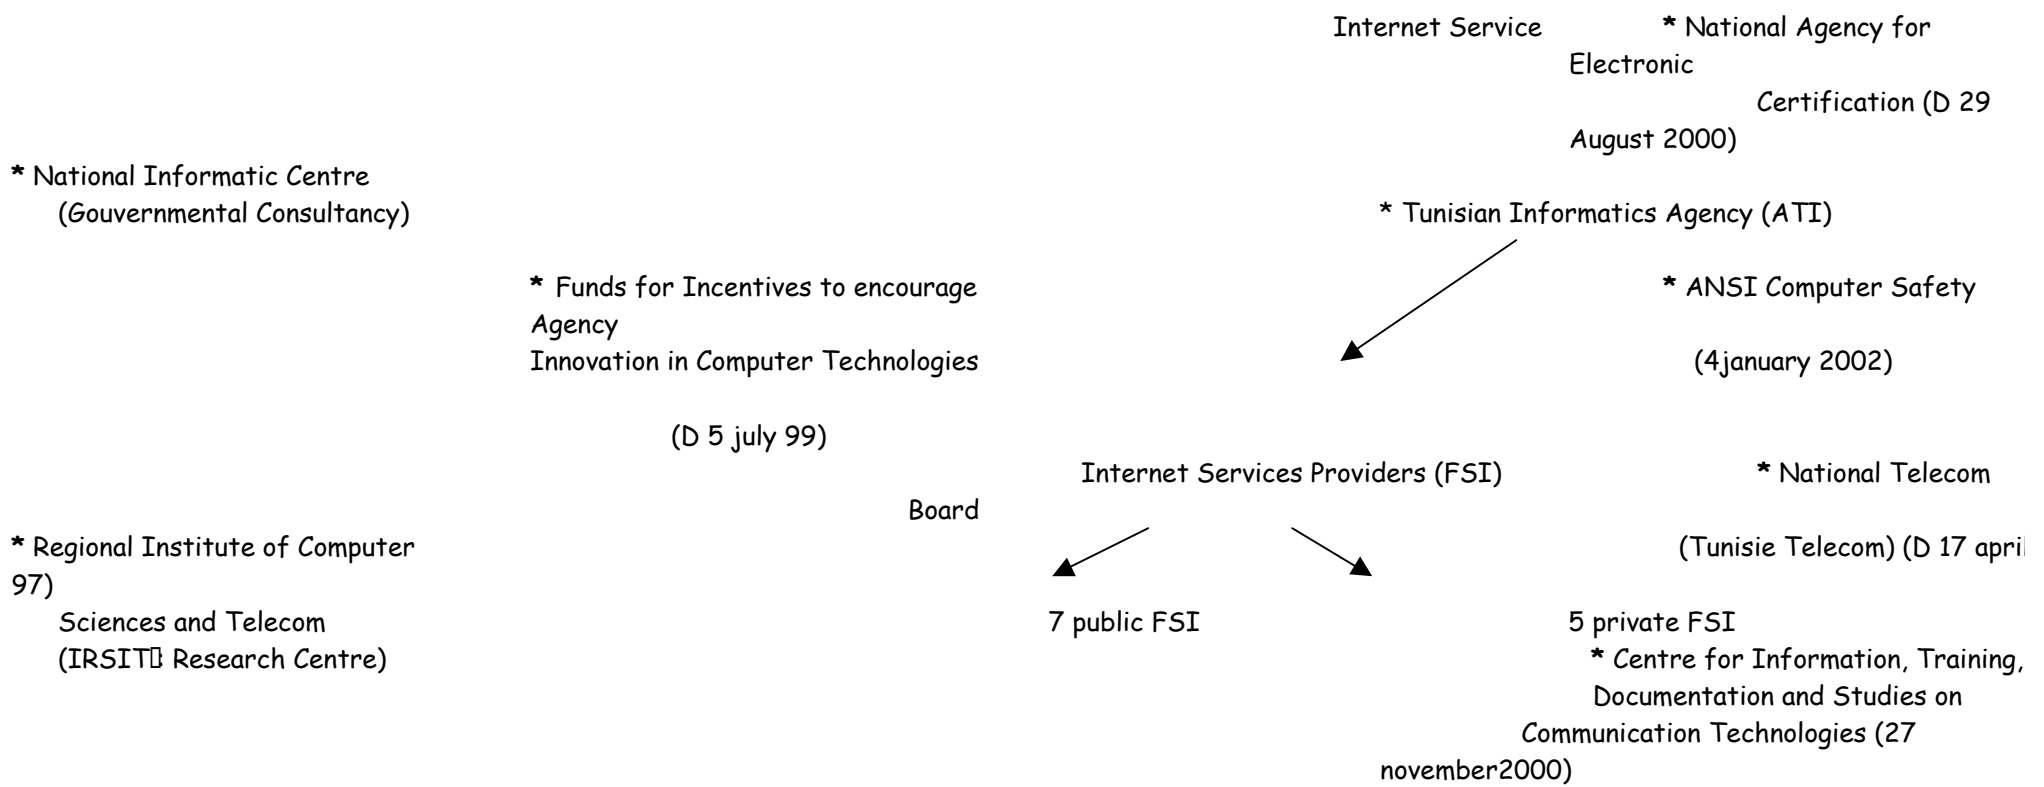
Internet Service

* National Agency for Electronic Certification (D 29 August 2000)

* National Informatic Centre (Gouvernmental Consultancy)

* Tunisian Informatics Agency (ATI)

* Funds for Incentives to encourage Agency Innovation in Computer Technologies

(D 5 july 99)

* ANSI Computer Safety

(4january 2002)

Internet Services Providers (FSI)

Board

* National Telecom

(Tunisie Telecom) (D 17 apri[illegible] 97)

* Regional Institute of Computer Sciences and Telecom (IRSIT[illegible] Research Centre)

7 public FSI

5 private FSI

* Centre for Information, Training, Documentation and Studies on Communication Technologies (27 november2000)